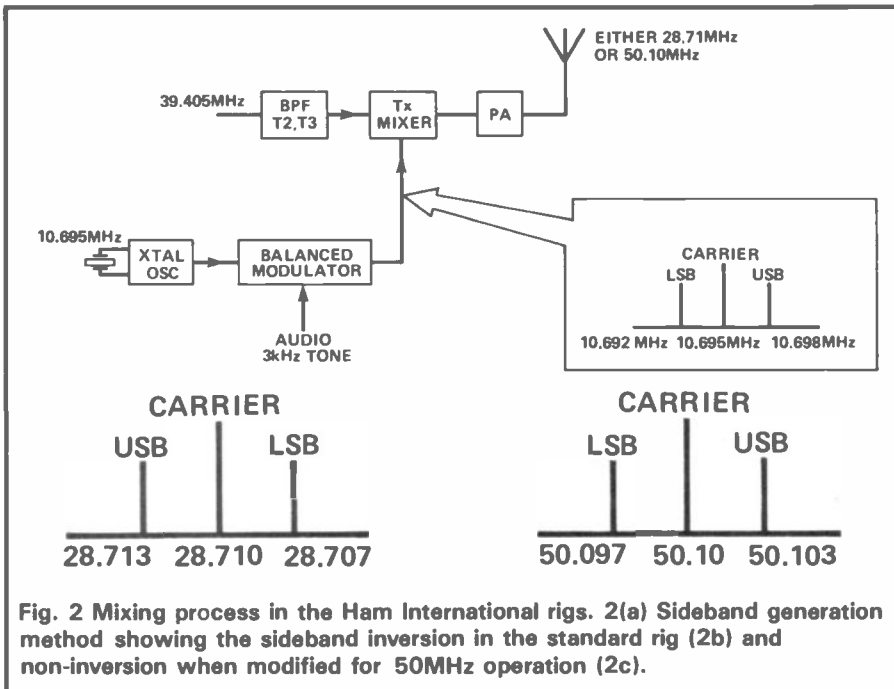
EITHER 28.71MHz OR 50.10MHz

39.405MHz

BPF T2,T3

Tx MIXER

PA

10.695MHz

XTAL OSC

BALANCED MODULATOR

AUDIO 3kHz TONE

CARRIER

LSB

USB

10.692 MHz 10.695MHz 10.698MHz

CARRIER

USB

LSB

28.713 28.710 28.707

CARRIER

LSB

USB

50.097 50.10 50.103

Fig. 2 Mixing process in the Ham International rigs. 2(a) Sideband generation method showing the sideband inversion in the standard rig (2b) and non-inversion when modified for 50MHz operation (2c).